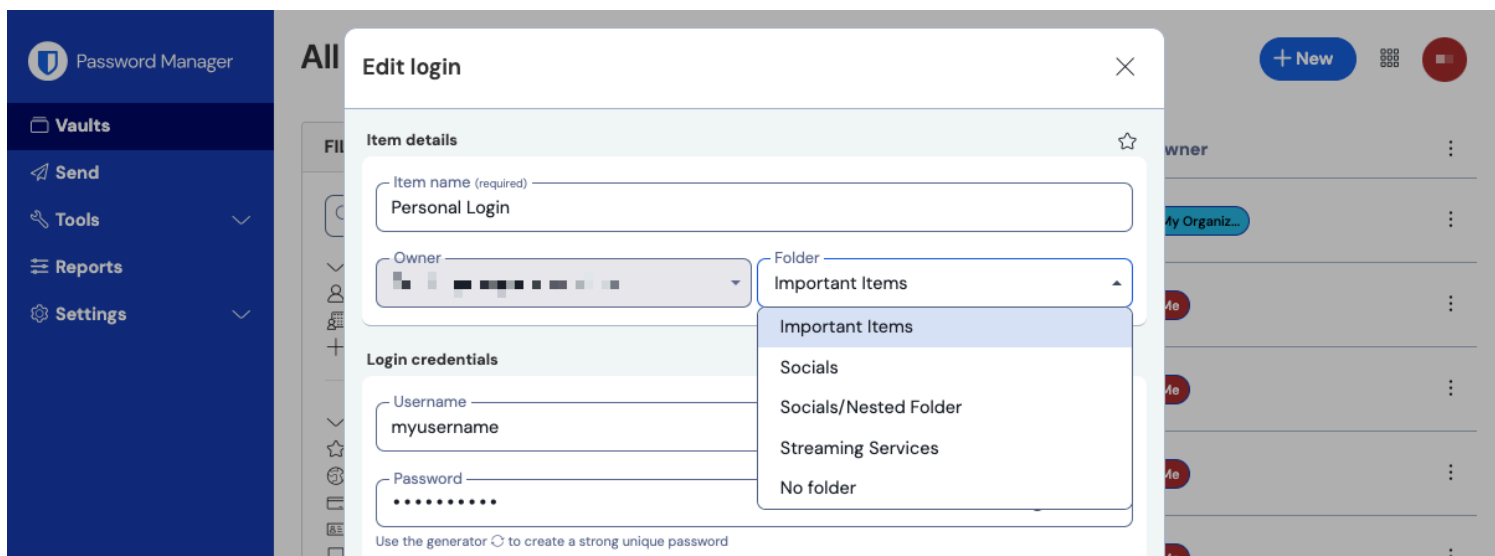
Password Manager

Vaults
Send
Tools
Reports
Settings

All

FI

+ New

wner

My Organiz...

Me
Me
Me

Edit login

Item details

Item name (required)
Personal Login

Owner

Folder
Important Items

Important Items
Socials
Socials/Nested Folder
Streaming Services
No folder

Login credentials

Username
myusername

Password
••••••••••

Use the generator to create a strong unique password